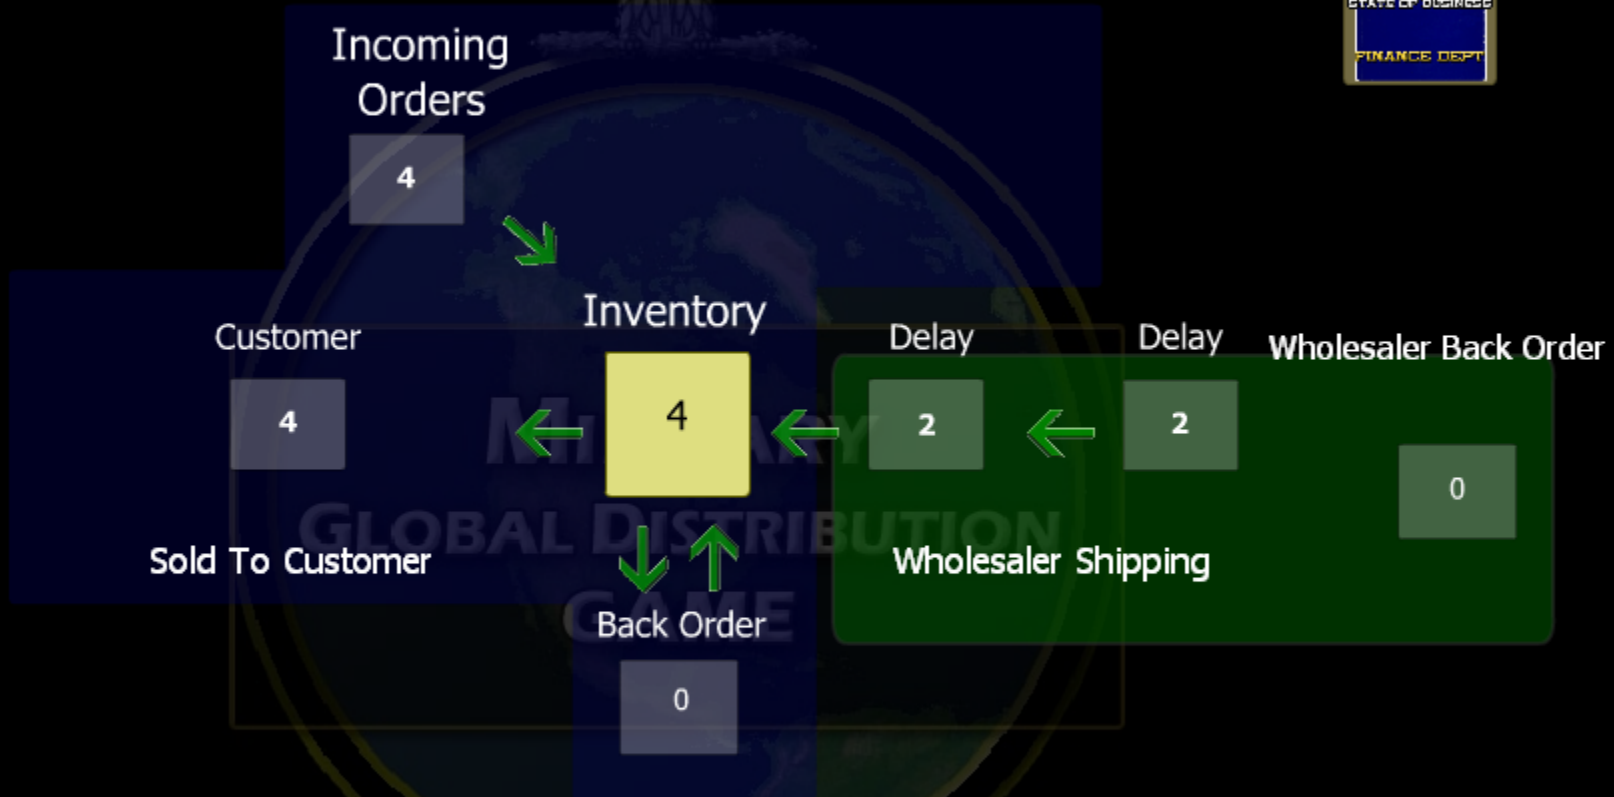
STATE OF BUSINESS
FINANCE DEPT

Incoming Orders
4

Inventory
4

Customer
4

Delay
2

Delay
2

Wholesaler Back Order
0

MILITARY
GLOBAL DISTRIBUTION
GAME

Sold To Customer

Wholesaler Shipping

Back Order
0